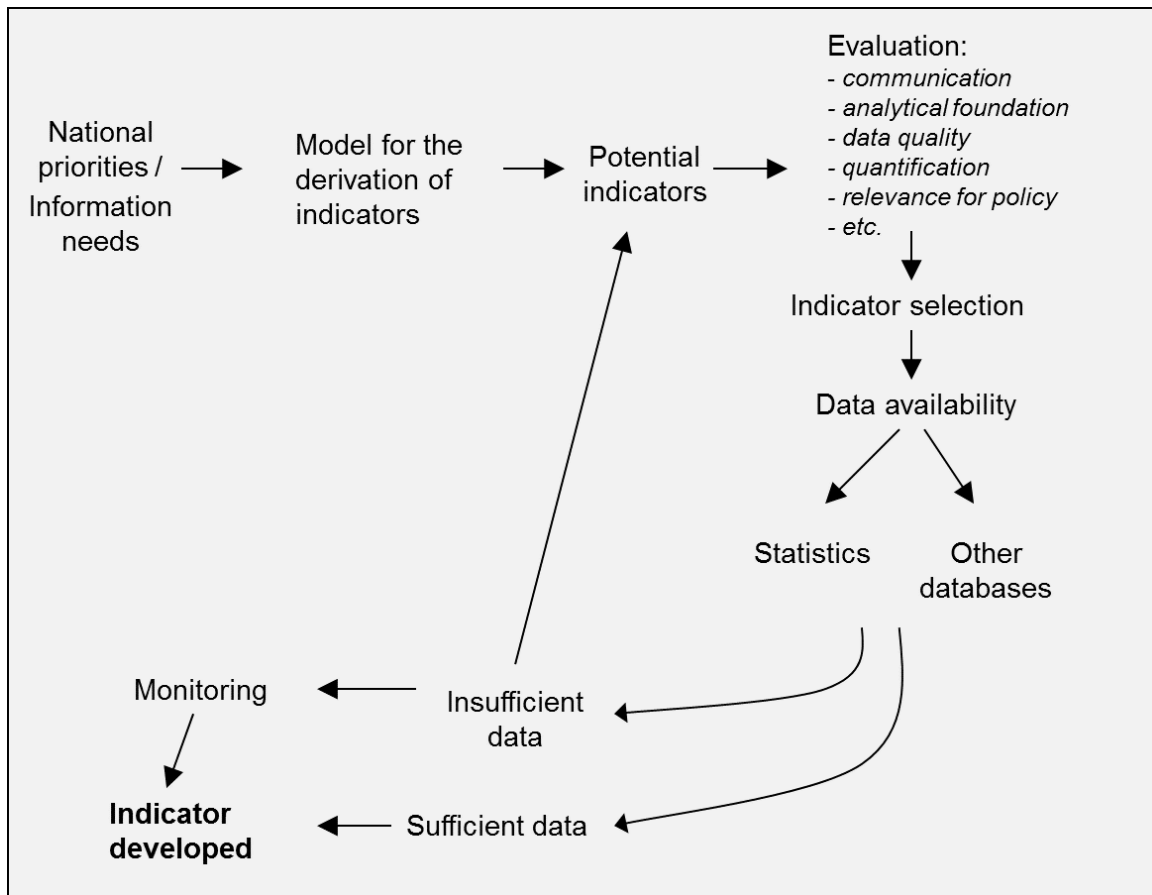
National priorities / Information needs

Model for the derivation of indicators

Potential indicators

Evaluation:
- *communication*
- *analytical foundation*
- *data quality*
- *quantification*
- *relevance for policy*
- *etc.*

Indicator selection

Data availability

Statistics

Other databases

Monitoring

Insufficient data

**Indicator developed**

Sufficient data